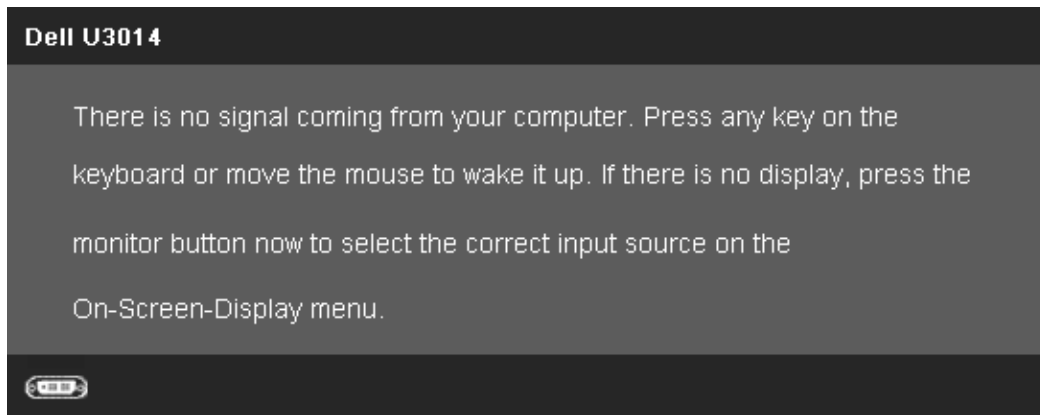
Dell U3014

There is no signal coming from your computer. Press any key on the keyboard or move the mouse to wake it up. If there is no display, press the monitor button now to select the correct input source on the On-Screen-Display menu.